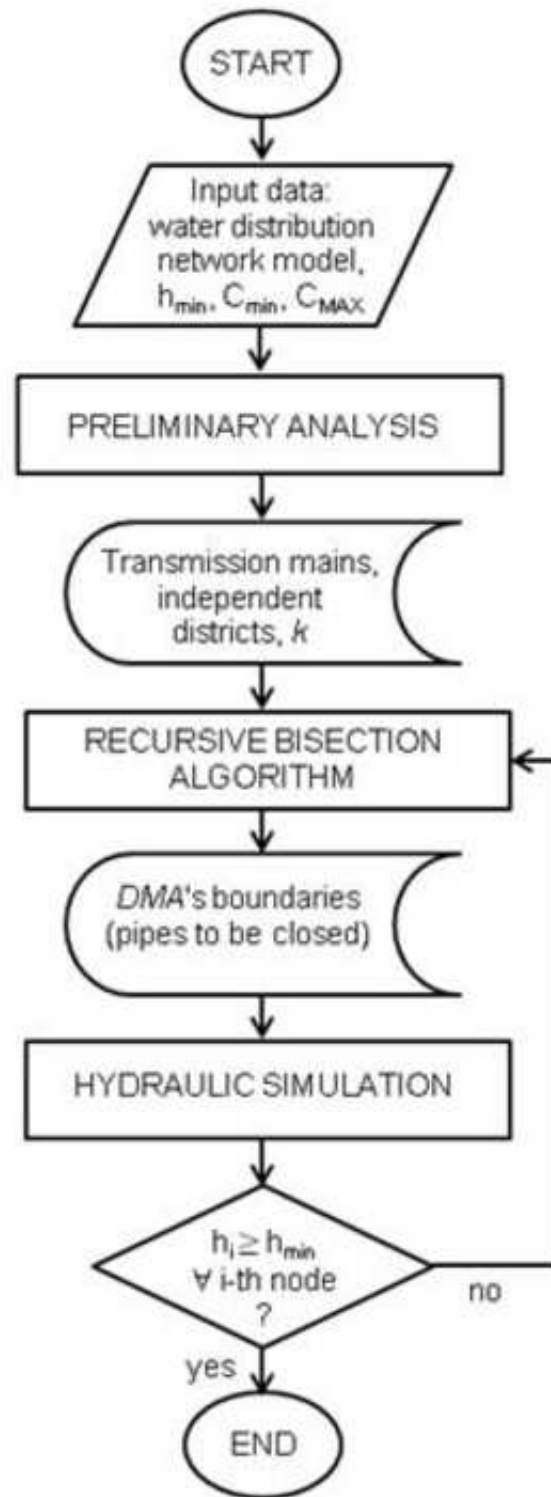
START

Input data: water distribution network model, $h_{min}$, $C_{min}$, $C_{MAX}$

PRELIMINARY ANALYSIS

Transmission mains, independent districts, *k*

RECURSIVE BISECTION ALGORITHM

*DMA*'s boundaries (pipes to be closed)

HYDRAULIC SIMULATION

$h_i \geq h_{min}$
$\forall$ i-th node
?

no

yes

END